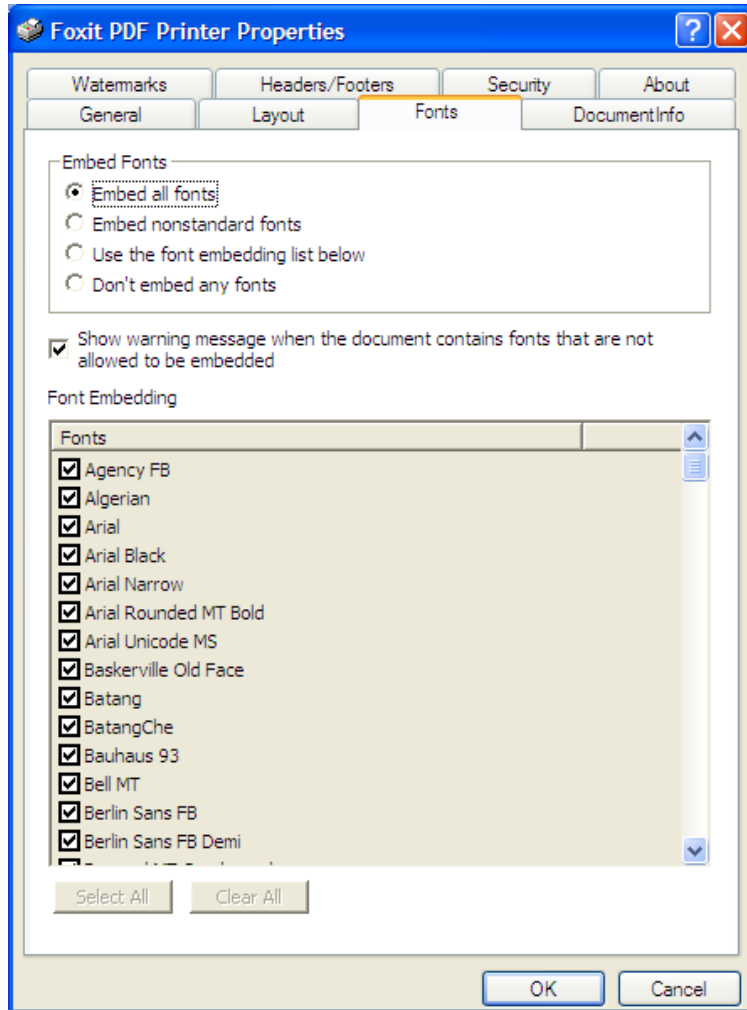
Foxit PDF Printer Properties

Watermarks
Headers/Footers
Security
About
General
Layout
Fonts
DocumentInfo

Embed Fonts
Embed all fonts
Embed nonstandard fonts
Use the font embedding list below
Don't embed any fonts

Show warning message when the document contains fonts that are not allowed to be embedded

Font Embedding

| Fonts | |
|---|---|
| Agency FB | |
| Algerian | |
| Arial | |
| Arial Black | |
| Arial Narrow | |
| Arial Rounded MT Bold | |
| Arial Unicode MS | |
| Baskerville Old Face | |
| Batang | |
| BatangChe | |
| Bauhaus 93 | |
| Bell MT | |
| Berlin Sans FB | |
| Berlin Sans FB Demi | |
| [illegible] | |

Select All
Clear All

OK
Cancel